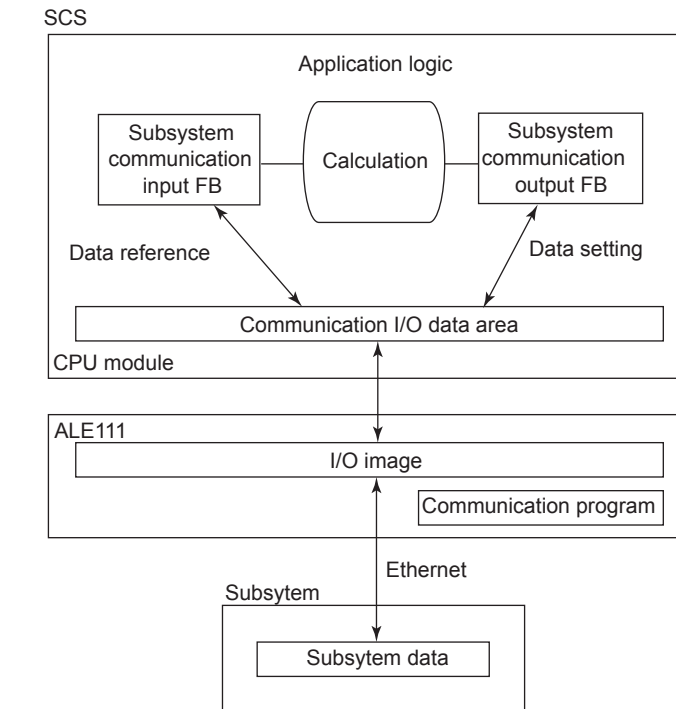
SCS

Application logic

Subsystem communication input FB

Calculation

Subsystem communication output FB

Data reference

Data setting

Communication I/O data area

CPU module

ALE111

I/O image

Communication program

Ethernet

Subsytem

Subsytem data